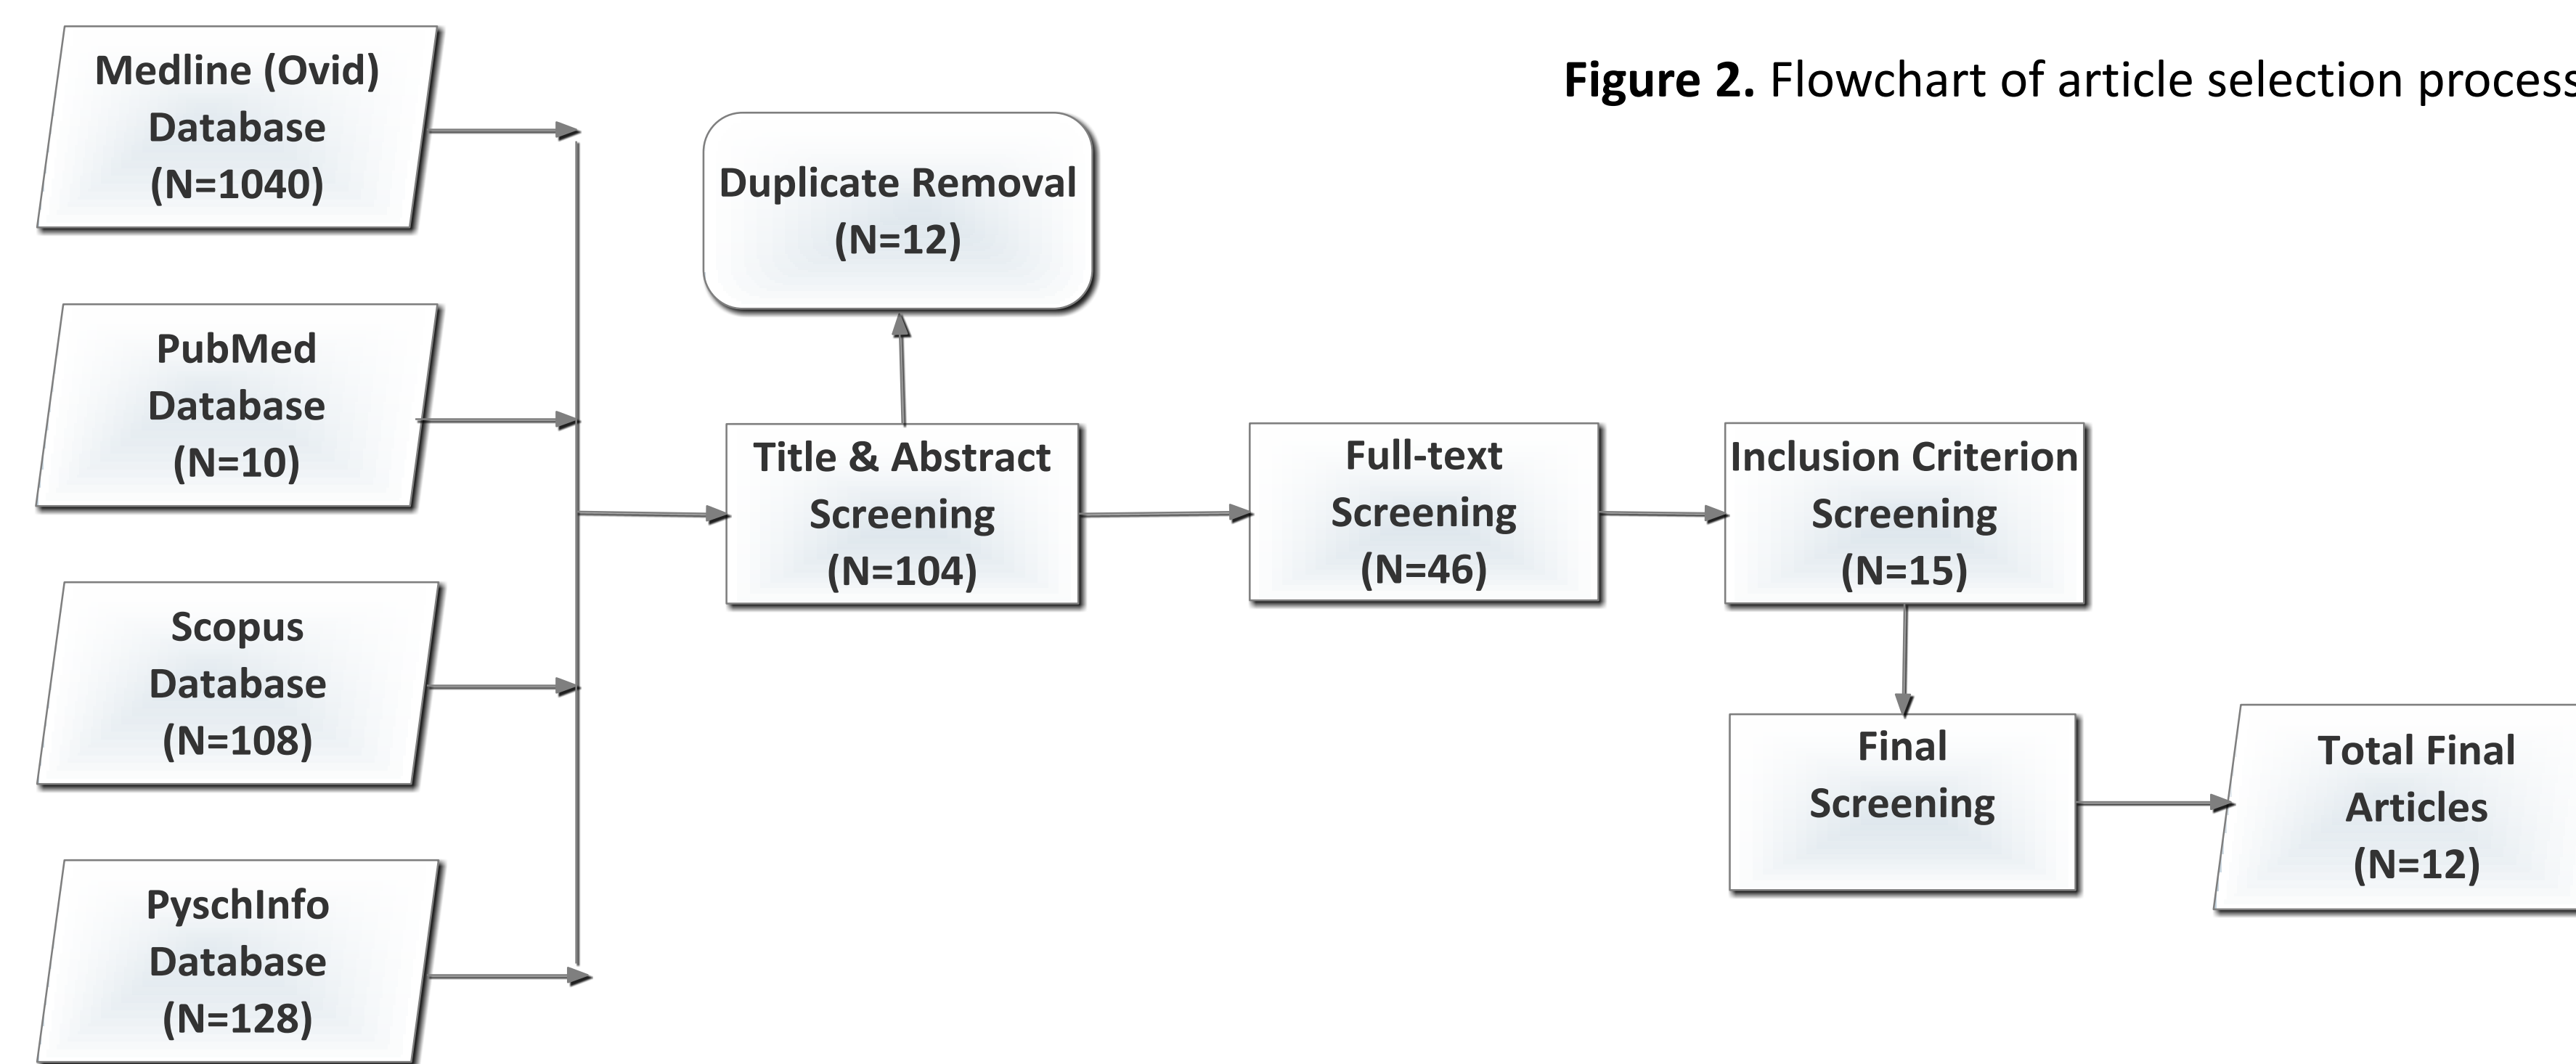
Figure 2. Flowchart of article selection process

Medline (Ovid) Database (N=1040)

PubMed Database (N=10)

Scopus Database (N=108)

PyschInfo Database (N=128)

Duplicate Removal (N=12)

Title & Abstract Screening (N=104)

Full-text Screening (N=46)

Inclusion Criterion Screening (N=15)

Final Screening

Total Final Articles (N=12)